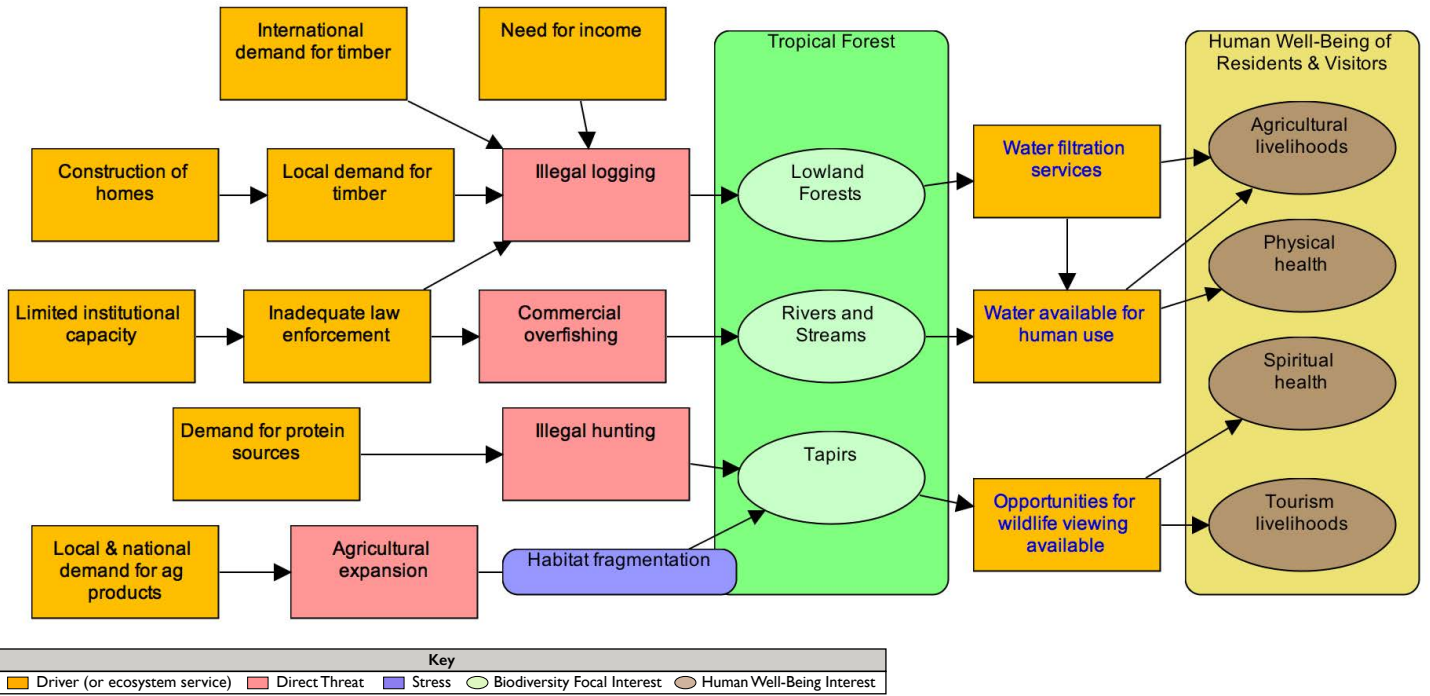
International demand for timber

Need for income

Tropical Forest

Human Well-Being of Residents & Visitors

Construction of homes

Local demand for timber

Illegal logging

Lowland Forests

Water filtration services

Agricultural livelihoods

Physical health

Limited institutional capacity

Inadequate law enforcement

Commercial overfishing

Rivers and Streams

Water available for human use

Spiritual health

Demand for protein sources

Illegal hunting

Tapirs

Opportunities for wildlife viewing available

Tourism livelihoods

Local & national demand for ag products

Agricultural expansion

Habitat fragmentation

Key

Driver (or ecosystem service) | Direct Threat | Stress | Biodiversity Focal Interest | Human Well-Being Interest